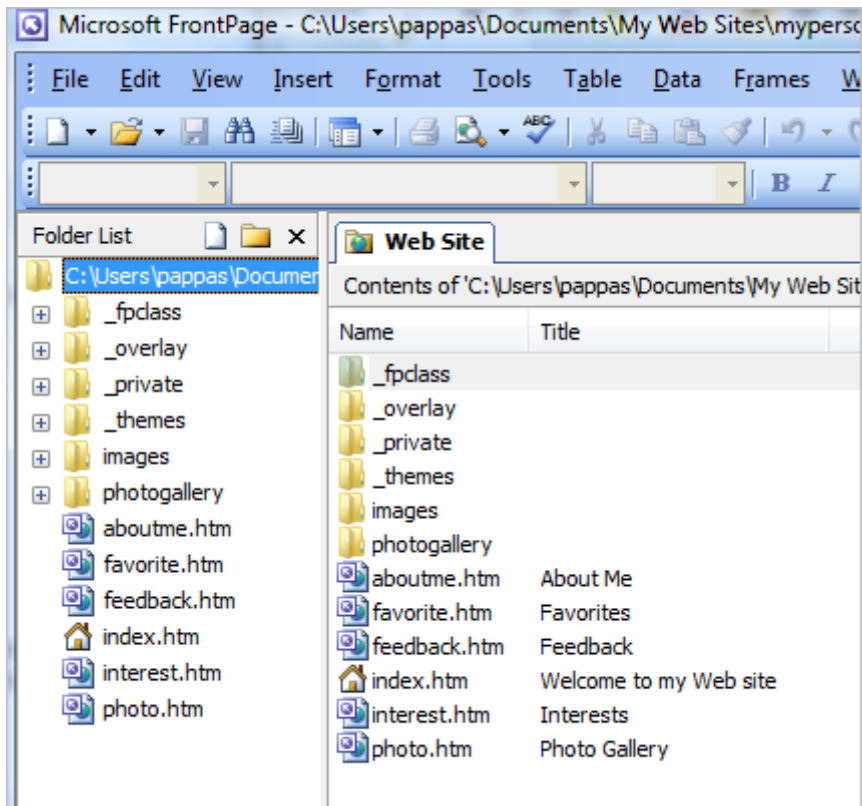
Microsoft FrontPage - C:\Users\pappas\Documents\My Web Sites\myperso

File Edit View Insert Format Tools Table Data Frames W

B I

Folder List

C:\Users\pappas\Documen

_fpclass
_overlay
_private
_themes
images
photogallery
aboutme.htm
favorite.htm
feedback.htm
index.htm
interest.htm
photo.htm

Web Site

Contents of 'C:\Users\pappas\Documents\My Web Sit

| Name | Title |
|---|---|
| _fpclass | |
| _overlay | |
| _private | |
| _themes | |
| images | |
| photogallery | |
| aboutme.htm | About Me |
| favorite.htm | Favorites |
| feedback.htm | Feedback |
| index.htm | Welcome to my Web site |
| interest.htm | Interests |
| photo.htm | Photo Gallery |